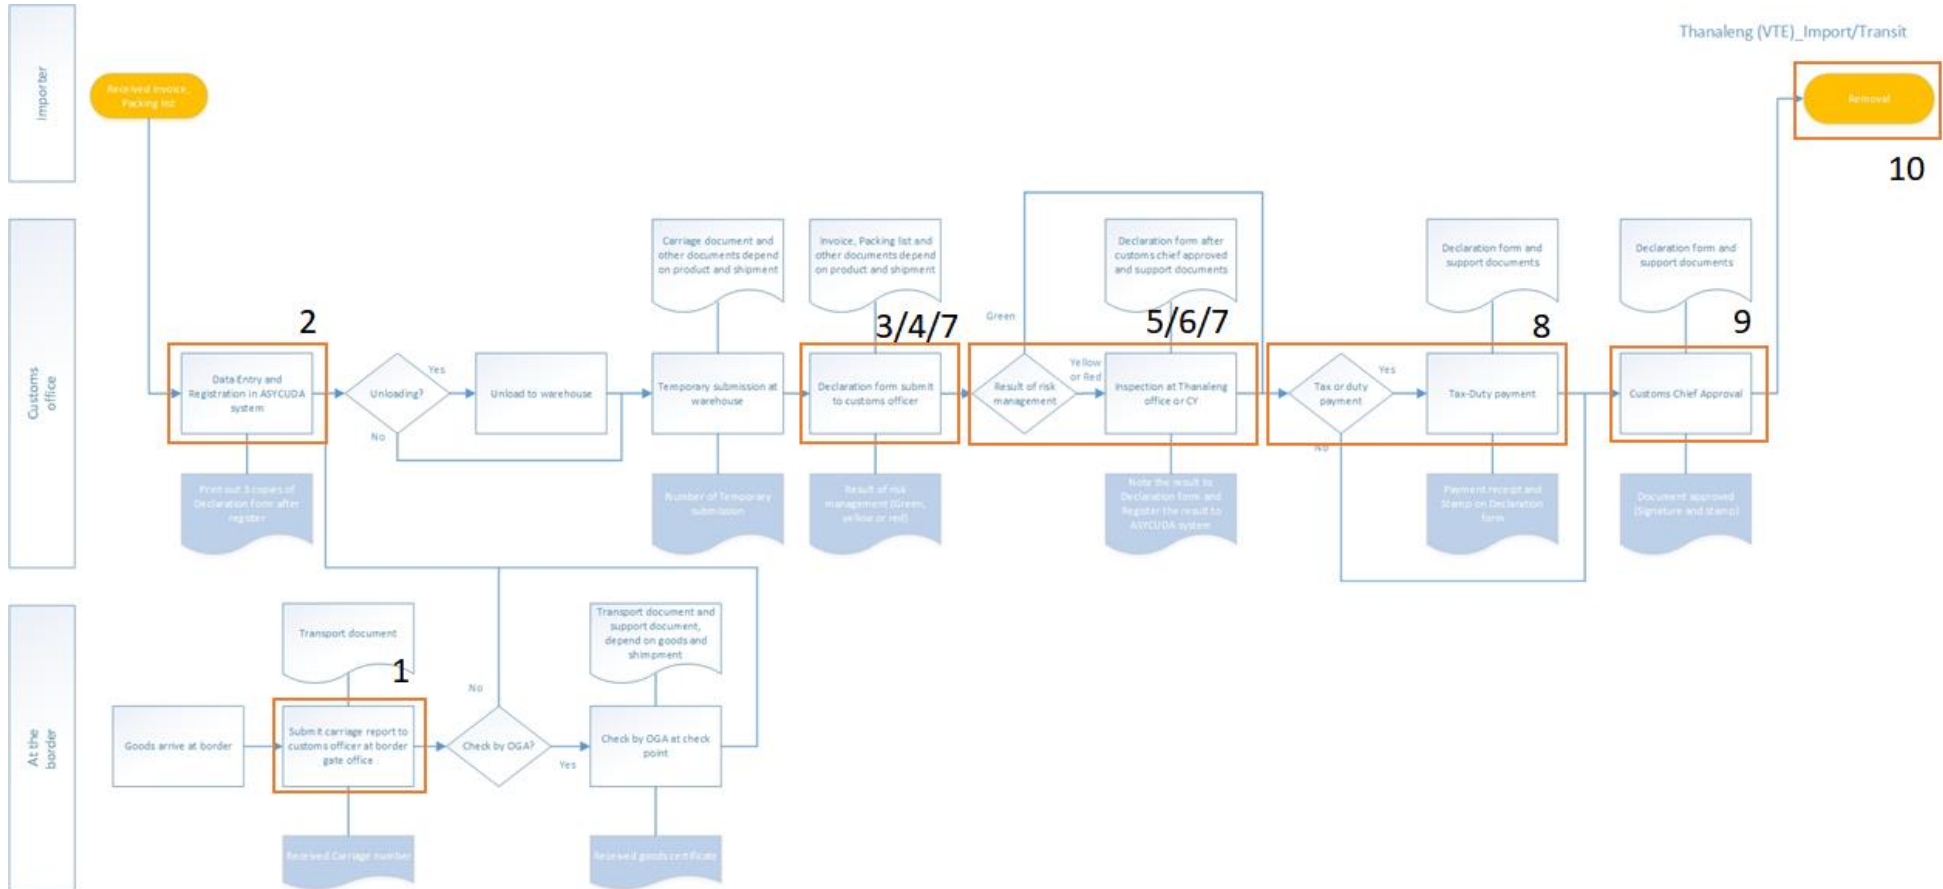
Thanaleng (VTE)_Import/Transit

Importer

Received invoice, Packing list

Removal

10

Customs office

Carriage document and other documents depend on product and shipment

Invoice, Packing list and other documents depend on product and shipment

Declaration form after customs chief approved and support documents

Declaration form and support documents

Declaration form and support documents

2

3/4/7

Green

5/6/7

8

9

Data Entry and Registration in ASYCUDA system

Unloading?

Yes

No

Unload to warehouse

Temporary submission at warehouse

Declaration form submit to customs officer

Result of risk management

Yellow or Red

Inspection at Thanaleng office or CY

Tax or duty payment

Yes

No

Tax-Duty payment

Customs Chief Approval

Print out 3 copies of Declaration form after register

Number of Temporary submission

Result of risk management (Green, yellow or red)

Note the result to Declaration form and Register the result to ASYCUDA system

Payment receipt and Stamp on Declaration form

Document approved (Signature and stamp)

At the border

Transport document

1

Transport document and support document, depend on goods and shimpment

No

Goods arrive at border

Submit carriage report to customs officer at border gate office

Check by OGA?

Yes

Check by OGA at check point

Received Carriage number

Received goods certificate